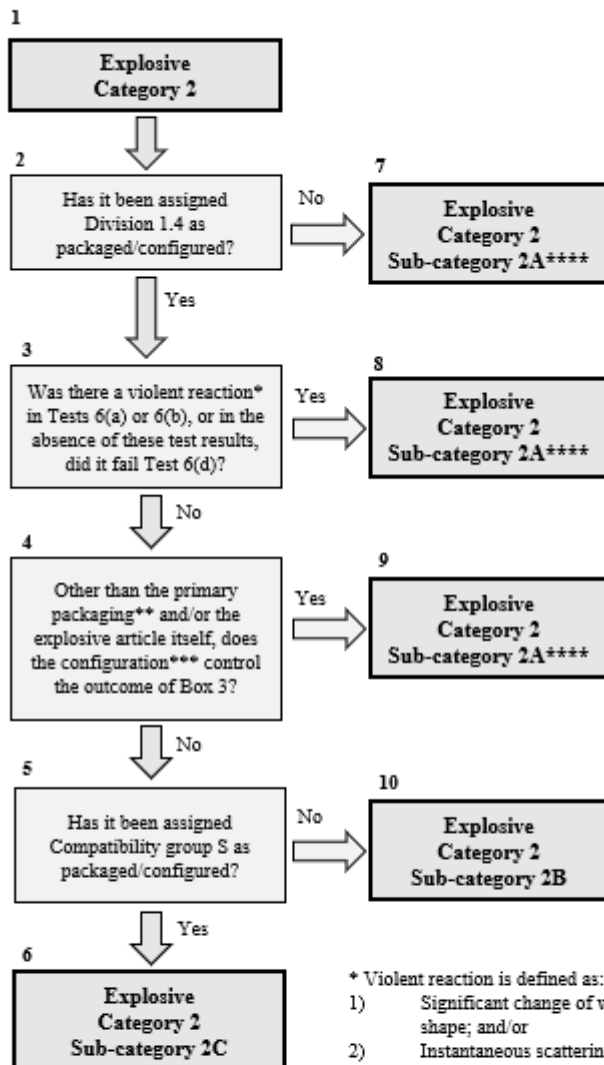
1

Explosive
Category 2

2

Has it been assigned Division 1.4 as packaged/configured?

No

7

Explosive
Category 2
Sub-category 2A****

Yes

3

Was there a violent reaction* in Tests 6(a) or 6(b), or in the absence of these test results, did it fail Test 6(d)?

Yes

8

Explosive
Category 2
Sub-category 2A****

No

4

Other than the primary packaging** and/or the explosive article itself, does the configuration*** control the outcome of Box 3?

Yes

9

Explosive
Category 2
Sub-category 2A****

No

5

Has it been assigned Compatibility group S as packaged/configured?

No

10

Explosive
Category 2
Sub-category 2B

Yes

6

Explosive
Category 2
Sub-category 2C

* Violent reaction is defined as:
1) Significant change of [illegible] shape; and/or
2) Instantaneous scatterin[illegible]